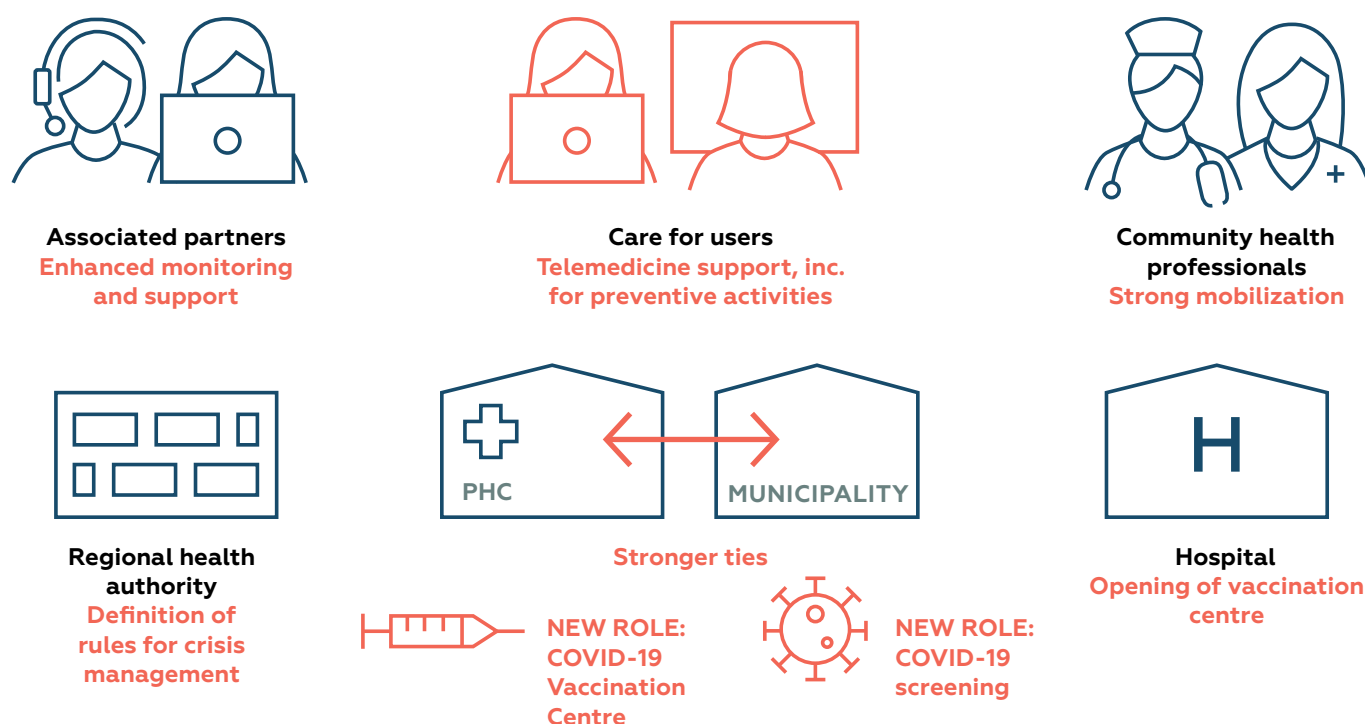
Associated partners
Enhanced monitoring and support

Care for users
Telemedicine support, inc. for preventive activities

Community health professionals
Strong mobilization

Regional health authority
Definition of rules for crisis management

PHC

MUNICIPALITY

Stronger ties

NEW ROLE: COVID-19 Vaccination Centre

NEW ROLE: COVID-19 screening

H

Hospital
Opening of vaccination centre